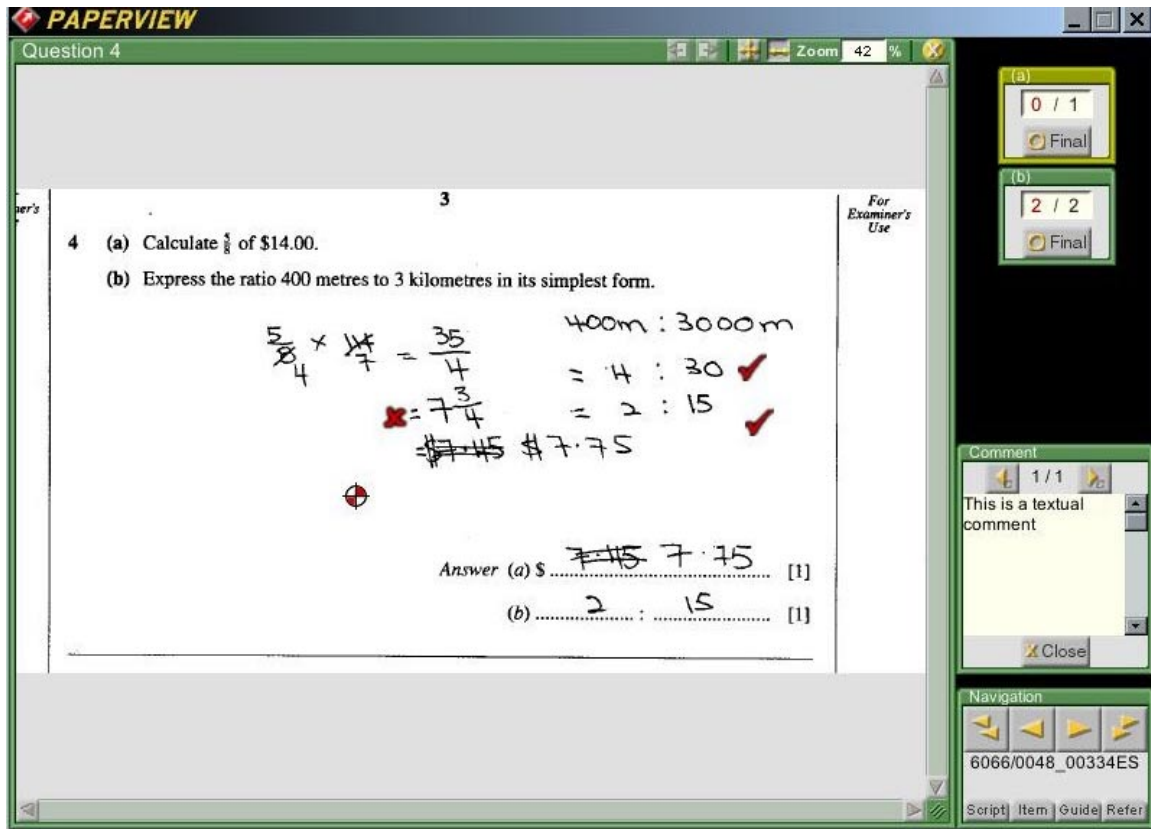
PAPERVIEW

Question 4

Zoom 42 %

ner's

3

For Examiner's Use

4 (a) Calculate $\frac{5}{8}$ of \$14.00.

(b) Express the ratio 400 metres to 3 kilometres in its simplest form.

$\frac{5}{8} \times \frac{14}{7} = \frac{35}{4}$

$= 7\frac{3}{4}$

\$7.45 \$7.75

400m : 3000m

= 4 : 30

= 2 : 15

Answer (a) \$ 7.45 7.75 [1]

(b) 2 : 15 [1]

(a)

0 / 1

Final

(b)

2 / 2

Final

Comment

1/1

This is a textual comment

Close

Navigation

6066/0048_00334ES

Script Item Guide Refer